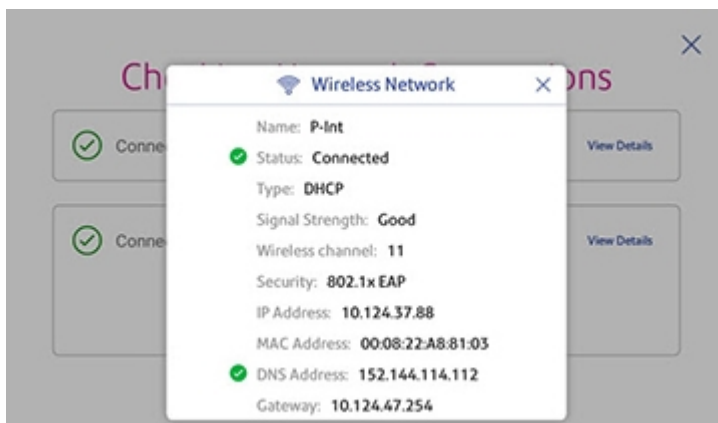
Ch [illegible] ons

Conne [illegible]

View Details

Conne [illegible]

View Details

Wireless Network

Name: P-Int

Status: Connected

Type: DHCP

Signal Strength: Good

Wireless channel: 11

Security: 802.1x EAP

IP Address: 10.124.37.88

MAC Address: 00:08:22:A8:81:03

DNS Address: 152.144.114.112

Gateway: 10.124.47.254